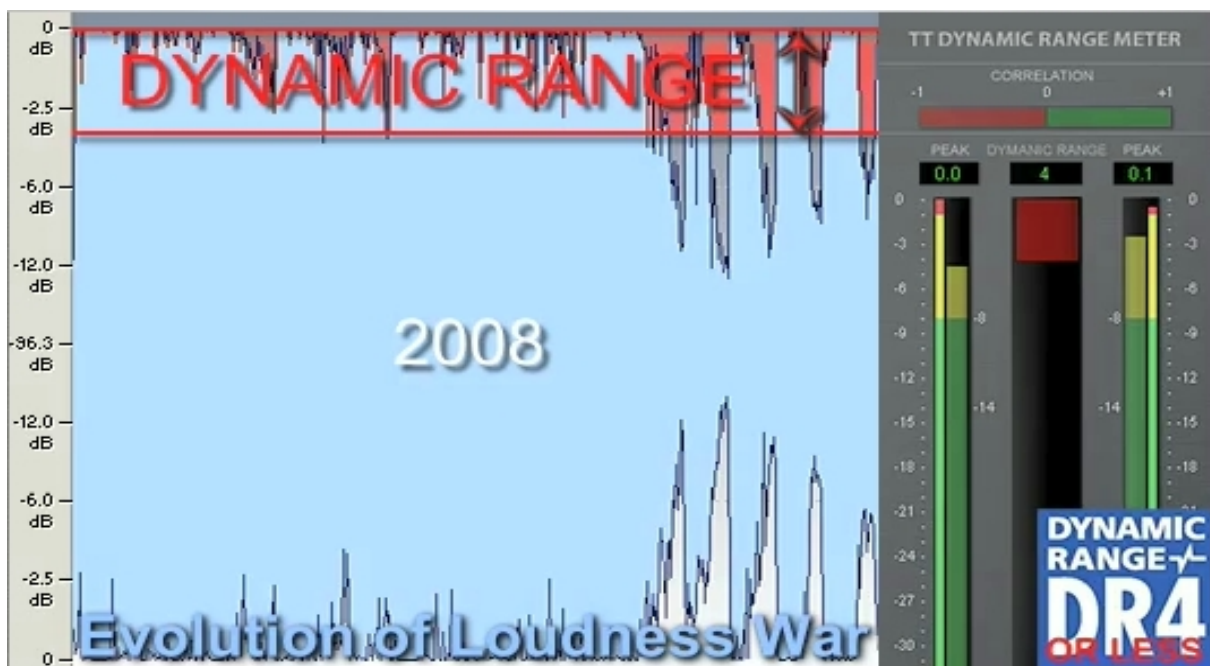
0 dB

-2.5 dB

-6.0 dB

-12.0 dB

-96.3 dB

-12.0 dB

-6.0 dB

-2.5 dB

0

DYNAMIC RANGE

2008

Evolution of Loudness War

TT DYNAMIC RANGE METER

CORRELATION

-1 0 +1

PEAK DYNAMIC RANGE PEAK

0.0 4 0.1

0 -3 -6 -9 -12 -15 -18 -21 -24 -27 -30

-8 -14

-8 -14

0 -3 -6 -9 -12 -15 -18

DYNAMIC RANGE

DR4

OR LESS